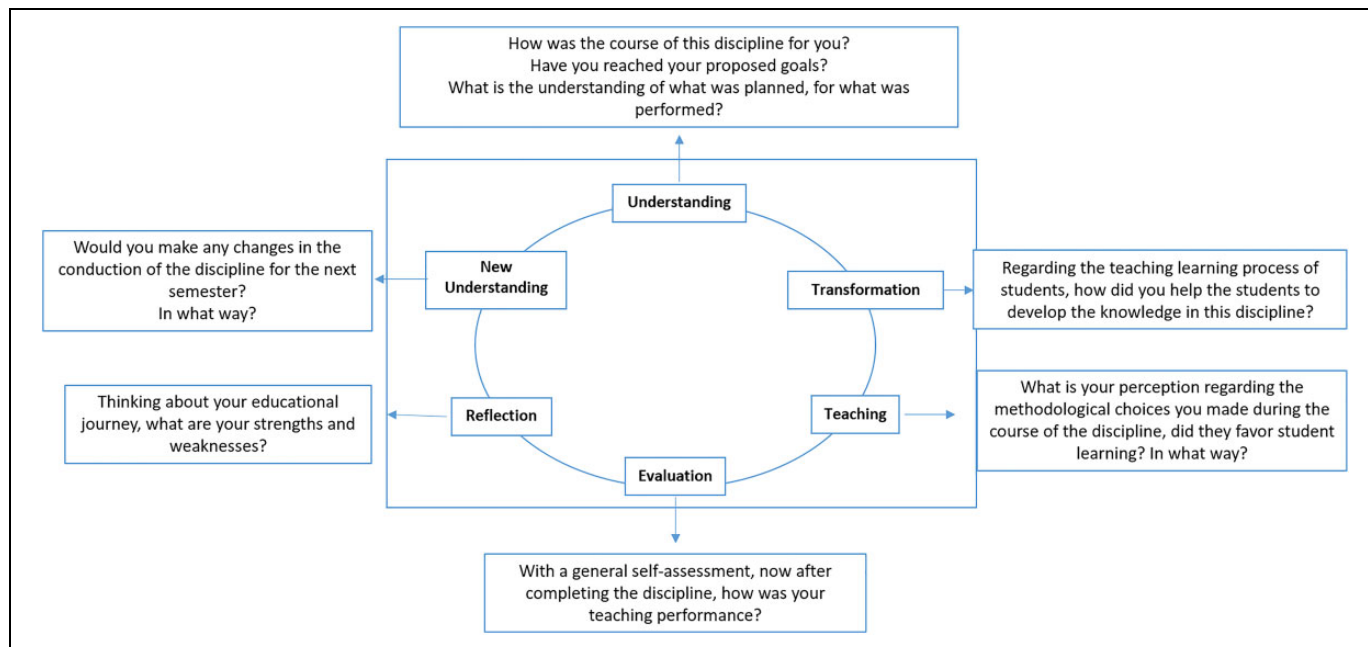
How was the course of this discipline for you?
Have you reached your proposed goals?
What is the understanding of what was planned, for what was performed?

Understanding

Would you make any changes in the conduction of the discipline for the next semester?
In what way?

New Understanding

Transformation

Regarding the teaching learning process of students, how did you help the students to develop the knowledge in this discipline?

Thinking about your educational journey, what are your strengths and weaknesses?

Reflection

Teaching

What is your perception regarding the methodological choices you made during the course of the discipline, did they favor student learning? In what way?

Evaluation

With a general self-assessment, now after completing the discipline, how was your teaching performance?